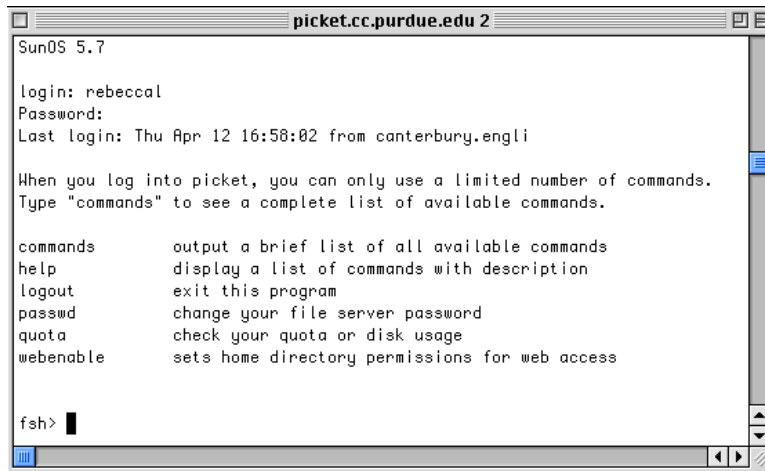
picket.cc.purdue.edu 2

SunOS 5.7

login: rebeccal
Password:
Last login: Thu Apr 12 16:58:02 from canterbury.engli

When you log into picket, you can only use a limited number of commands.
Type "commands" to see a complete list of available commands.

| | |
|---|---|
| commands | output a brief list of all available commands |
| help | display a list of commands with description |
| logout | exit this program |
| passwd | change your file server password |
| quota | check your quota or disk usage |
| webenable | sets home directory permissions for web access |

fsh>